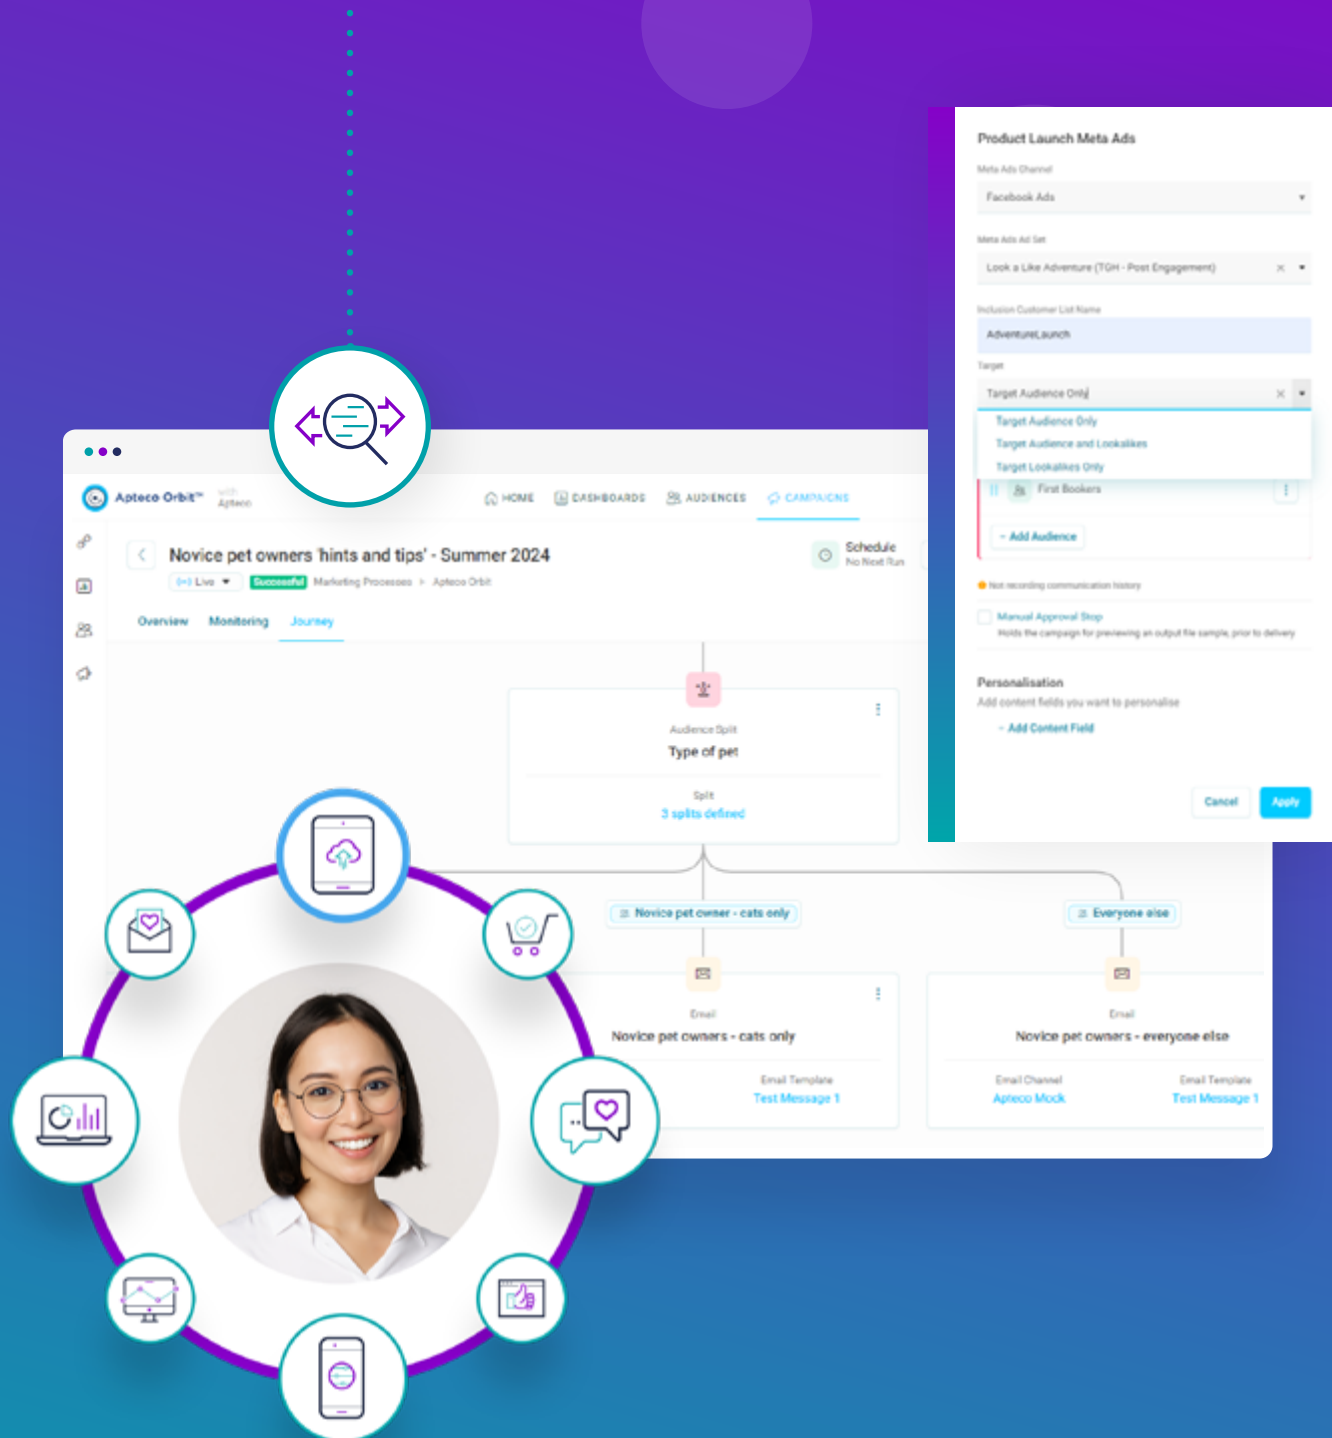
Apteco Orbit™ with Apteco

HOME DASHBOARDS AUDIENCES CAMPAIGNS

Novice pet owners 'hints and tips' - Summer 2024

Live Successful Marketing Processes > Apteco Orbit

Schedule
No Next Run

Overview Monitoring Journey

Audience Split
Type of pet
Split
3 splits defined

Novice pet owner - cats only
Everyone else

Email
Novice pet owners - cats only
Email Template
Test Message 1

Email
Novice pet owners - everyone else
Email Channel
Apteco Mock
Email Template
Test Message 1

Product Launch Meta Ads
Meta Ads Channel
Facebook Ads
Meta Ads Ad Set
Look a Like Adventure (TGH - Post Engagement)
Inclusion Customer List Name
AdventureLaunch
Target
Target Audience Only
Target Audience Only
Target Audience and Lookalikes
Target Lookalikes Only
First Bookers
+ Add Audience
Not recording communication history
Manual Approval Stop
Holds the campaign for previewing an output file sample, prior to delivery
Personalisation
Add content fields you want to personalise
+ Add Content Field
Cancel
Apply